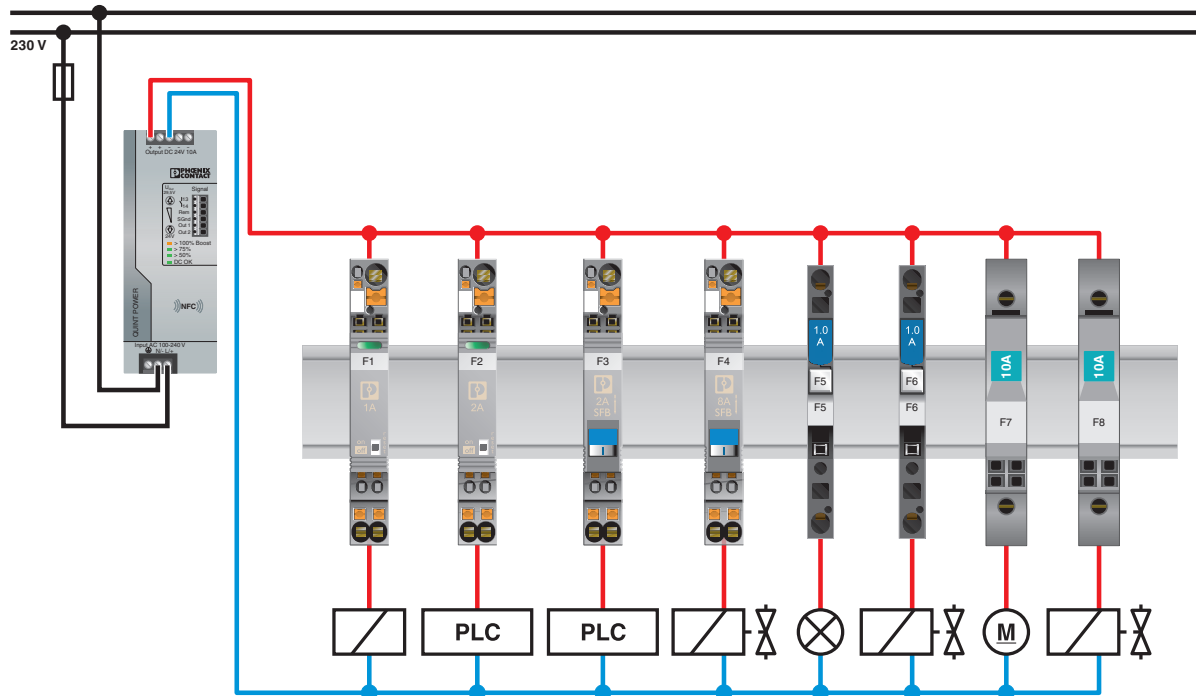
230 V

Output DC 24V 10A

PHOENIX CONTACT

Signal

> 100% Boost
> 75%
> 50%
DC OK

NFC

QUINT POWER

Input AC 100-240 V

F1
1A

F2
2A

F3
2A
SFB

F4
8A
SFB

1.0
A
F5
F5

1.0
A
F6
F6

10A
F7

10A
F8

PLC

PLC

M